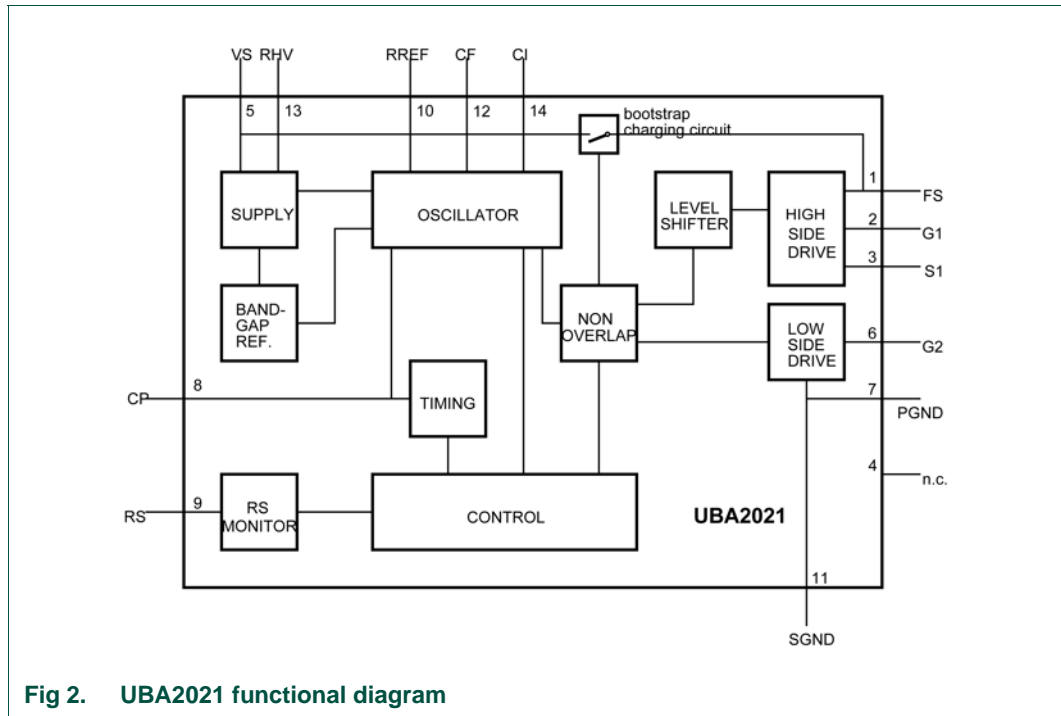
VS RHV RREF CF CI

5 13 10 12 14

bootstrap charging circuit

SUPPLY

OSCILLATOR

LEVEL SHIFTER

HIGH SIDE DRIVE

1 FS

2 G1

3 S1

BAND-GAP REF.

NON OVERLAP

LOW SIDE DRIVE

6 G2

7 PGND

CP 8

TIMING

4 n.c.

RS 9

RS MONITOR

CONTROL

UBA2021

11

SGND

Fig 2. UBA2021 functional diagram